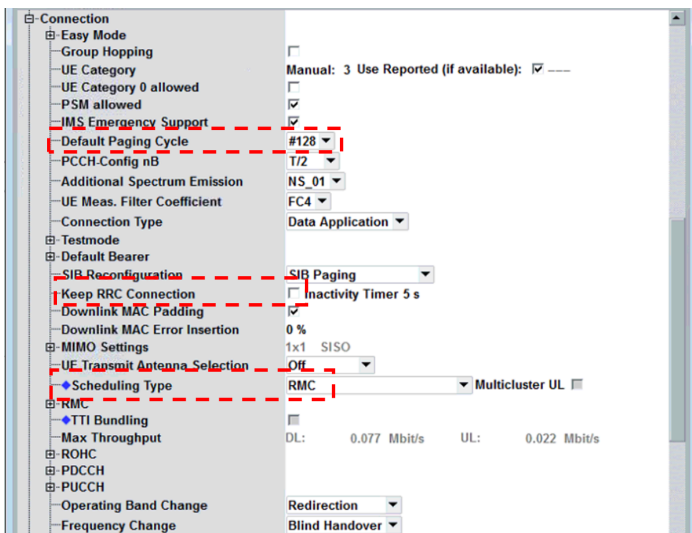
Connection
Easy Mode
Group Hopping
UE Category — Manual: 3 Use Reported (if available): ---
UE Category 0 allowed
PSM allowed
IMS Emergency Support
Default Paging Cycle — #128
PCCH-Config nB — T/2
Additional Spectrum Emission — NS_01
UE Meas. Filter Coefficient — FC4
Connection Type — Data Application
Testmode
Default Bearer
SIB Reconfiguration — SIB Paging
Keep RRC Connection — Inactivity Timer 5 s
Downlink MAC Padding
Downlink MAC Error Insertion — 0 %
MIMO Settings — 1x1 SISO
UE Transmit Antenna Selection — Off
Scheduling Type — RMC — Multicluster UL
RMC
TTI Bundling
Max Throughput — DL: 0.077 Mbit/s UL: 0.022 Mbit/s
ROHC
PDCCH
PUCCH
Operating Band Change — Redirection
Frequency Change — Blind Handover